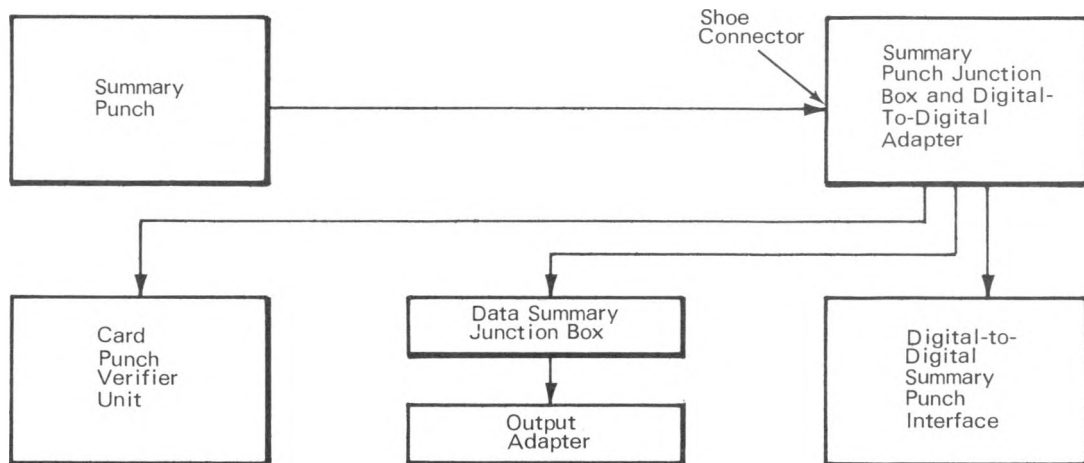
Summary Punch

Shoe Connector

Summary Punch Junction Box and Digital-To-Digital Adapter

Card Punch Verifier Unit

Data Summary Junction Box

Output Adapter

Digital-to-Digital Summary Punch Interface